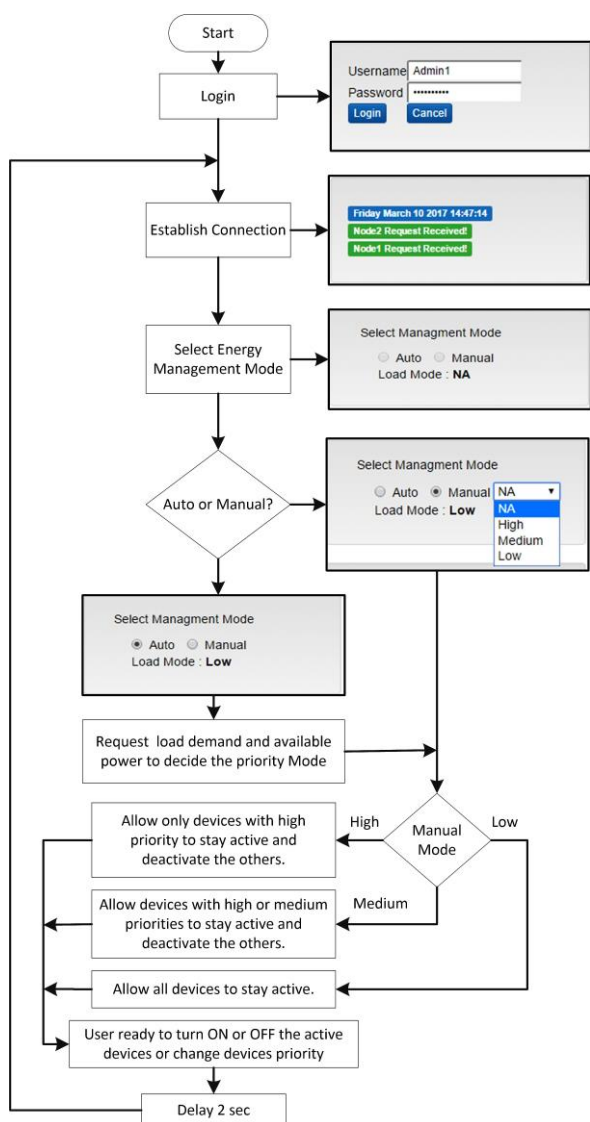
Start

Login

Username Admin1
Password ••••••••••
Login Cancel

Establish Connection

Friday March 10 2017 14:47:14
Node2 Request Received!
Node1 Request Received!

Select Energy Management Mode

Select Managment Mode
Auto Manual
Load Mode : NA

Auto or Manual?

Select Managment Mode
Auto Manual NA
Load Mode : Low
NA
High
Medium
Low

Select Managment Mode
Auto Manual
Load Mode : Low

Request load demand and available power to decide the priority Mode

Manual Mode

High

Low

Medium

Allow only devices with high priority to stay active and deactivate the others.

Allow devices with high or medium priorities to stay active and deactivate the others.

Allow all devices to stay active.

User ready to turn ON or OFF the active devices or change devices priority

Delay 2 sec